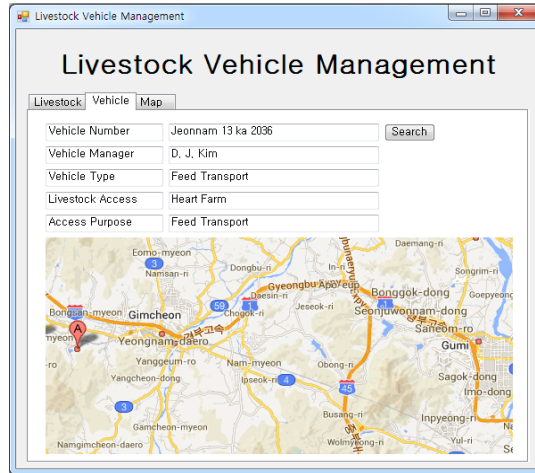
Livestock Vehicle Management

Livestock Vehicle Management

Livestock | Vehicle | Map

Vehicle Number | Jeonnam 13 ka 2036 | Search
Vehicle Manager | D, J, Kim
Vehicle Type | Feed Transport
Livestock Access | Heart Farm
Access Purpose | Feed Transport

Daemang-ri
Eomo-myeon
3
Namsan-ri
Dongbu-ri
In-ri
Songrim-ri
Gyeongbu App'ways
Bonggok-dong
Goepyeong
59
Daesin-ri
Bongsan-myeon
Gimcheon
Chogok-ri
Jeseok-ri
Seonjuwonnam-dong
Saneom-ro
A
Yeongnam-daero
Gumi
Yanggeum-ro
Nam-myeon
Obong-ri
Yangcheon-dong
Ipseok-ri
4
45
Sagok-dong
Imo-dong
3
Busang-ri
Inpyeong-ri
Gamcheon-myeon
Namgimcheon-daero
Wolmyeong-ri
Yul-ri